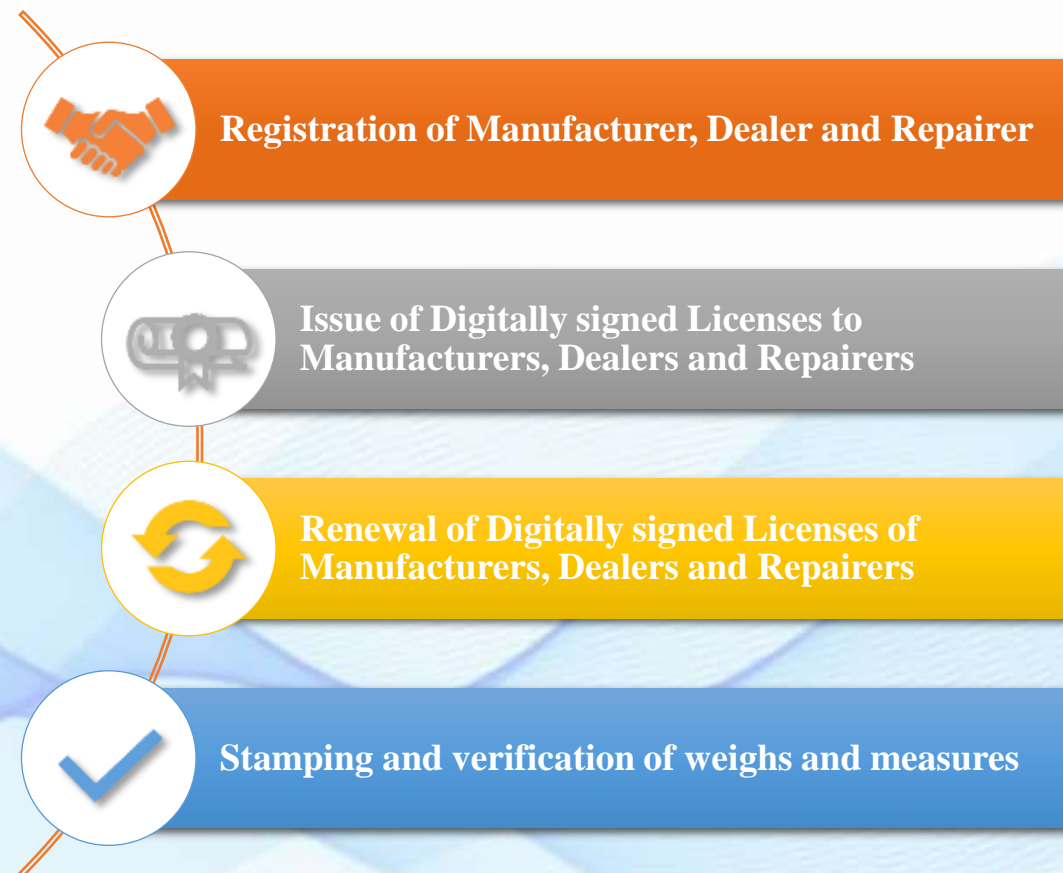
Registration of Manufacturer, Dealer and Repairer

Issue of Digitally signed Licenses to Manufacturers, Dealers and Repairers

Renewal of Digitally signed Licenses of Manufacturers, Dealers and Repairers

Stamping and verification of weighs and measures